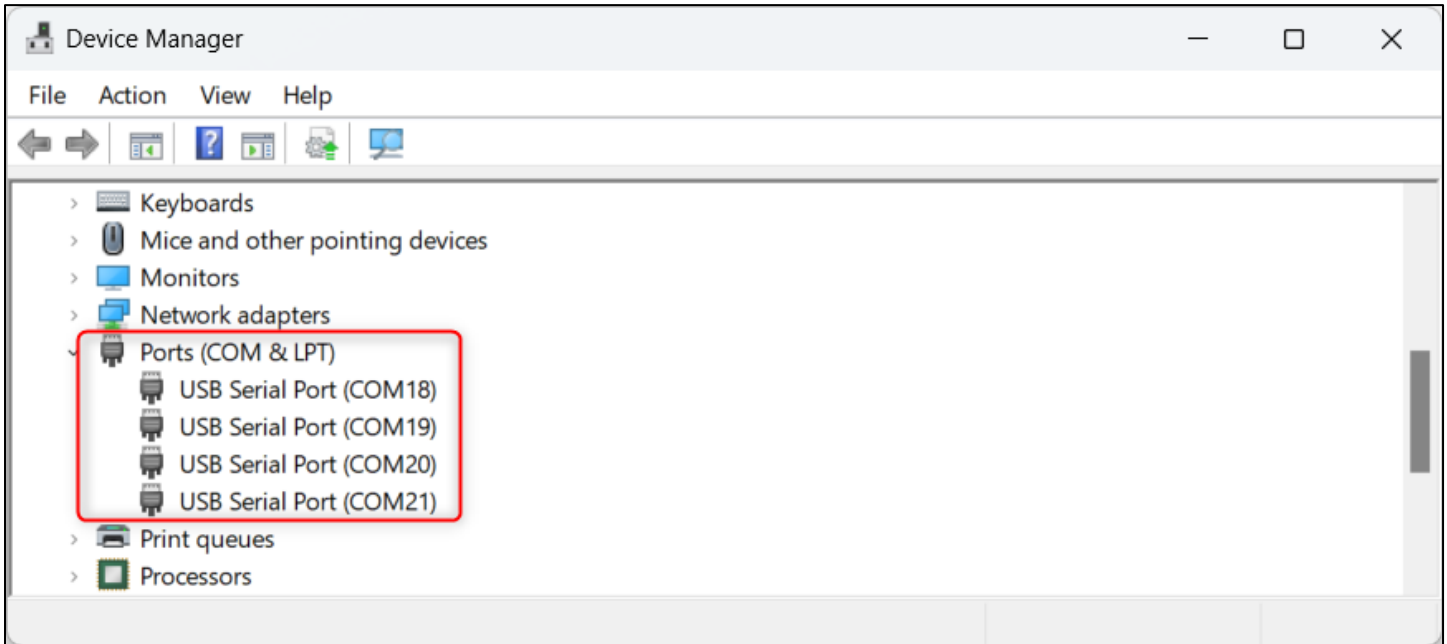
Device Manager

File Action View Help

Keyboards
Mice and other pointing devices
Monitors
Network adapters
Ports (COM & LPT)
USB Serial Port (COM18)
USB Serial Port (COM19)
USB Serial Port (COM20)
USB Serial Port (COM21)
Print queues
Processors